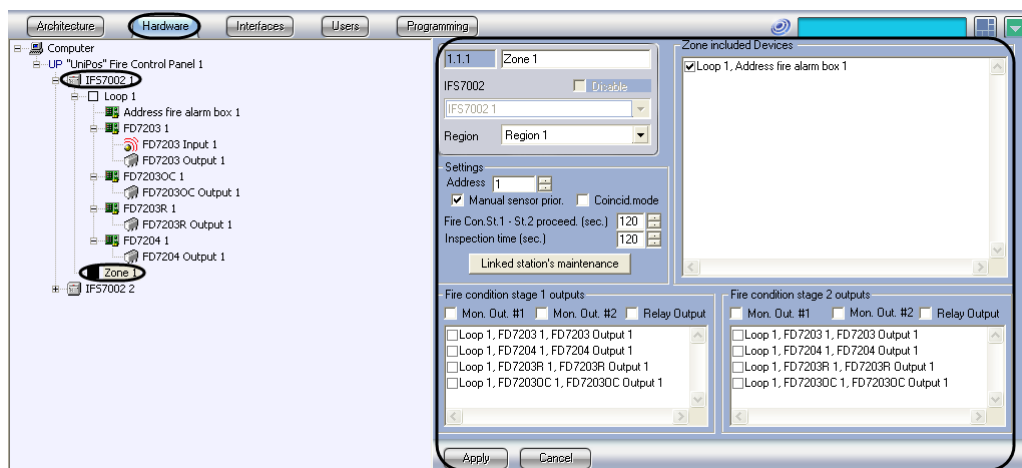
Architecture Hardware Interfaces Users Programming

Computer
UP "UniPos" Fire Control Panel 1
IFS7002 1
Loop 1
Address fire alarm box 1
FD7203 1
FD7203 Input 1
FD7203 Output 1
FD7203OC 1
FD7203OC Output 1
FD7203R 1
FD7203R Output 1
FD7204 1
FD7204 Output 1
Zone 1
IFS7002 2

1.1.1 Zone 1
IFS7002 Disable
IFS7002 1
Region Region 1

Settings
Address 1
Manual sensor prior. Coincid.mode
Fire Con.St.1 - St.2 proceed. (sec.) 120
Inspection time (sec.) 120
Linked station's maintenance

Zone included Devices
Loop 1, Address fire alarm box 1

Fire condition stage 1 outputs
Mon. Out. #1 Mon. Out. #2 Relay Output
Loop 1, FD7203 1, FD7203 Output 1
Loop 1, FD7204 1, FD7204 Output 1
Loop 1, FD7203R 1, FD7203R Output 1
Loop 1, FD7203OC 1, FD7203OC Output 1

Fire condition stage 2 outputs
Mon. Out. #1 Mon. Out. #2 Relay Output
Loop 1, FD7203 1, FD7203 Output 1
Loop 1, FD7204 1, FD7204 Output 1
Loop 1, FD7203R 1, FD7203R Output 1
Loop 1, FD7203OC 1, FD7203OC Output 1

Apply Cancel